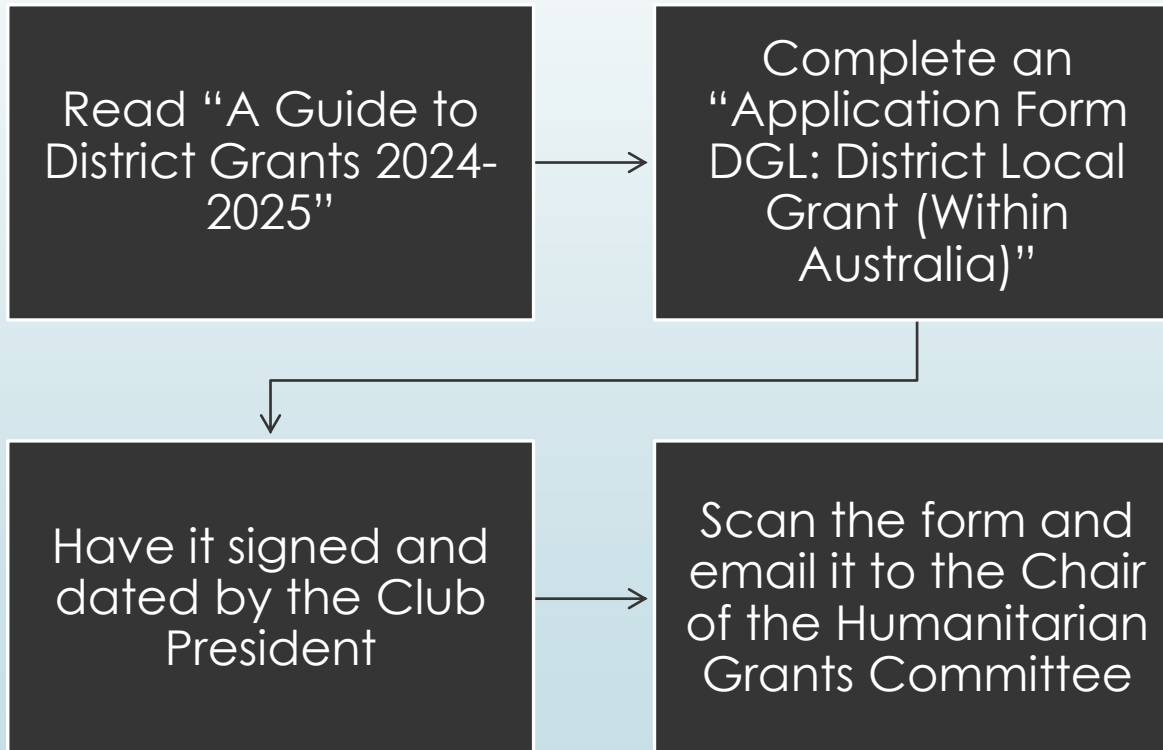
Read “A Guide to District Grants 2024-2025”

Complete an “Application Form DGL: District Local Grant (Within Australia)”

Have it signed and dated by the Club President

Scan the form and email it to the Chair of the Humanitarian Grants Committee